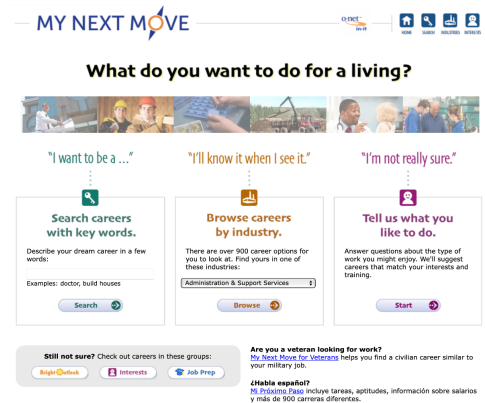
MY NEXT MOVE

O*NET

HOME SEARCH INDUSTRIES INTERESTS

What do you want to do for a living?

"I want to be a ..."

Search careers with key words.

Describe your dream career in a few words:

Examples: doctor, build houses

Search

"I'll know it when I see it."

Browse careers by industry.

There are over 900 career options for you to look at. Find yours in one of these industries:

Administration & Support Services

Browse

"I'm not really sure."

Tell us what you like to do.

Answer questions about the type of work you might enjoy. We'll suggest careers that match your interests and training.

Start

Still not sure? Check out careers in these groups:

Bright Outlook Interests Job Prep

Are you a veteran looking for work?
My Next Move for Veterans helps you find a civilian career similar to your military job.

¿Habla español?
Mi Próximo Paso incluye tareas, aptitudes, información sobre salarios y más de 900 carreras diferentes.